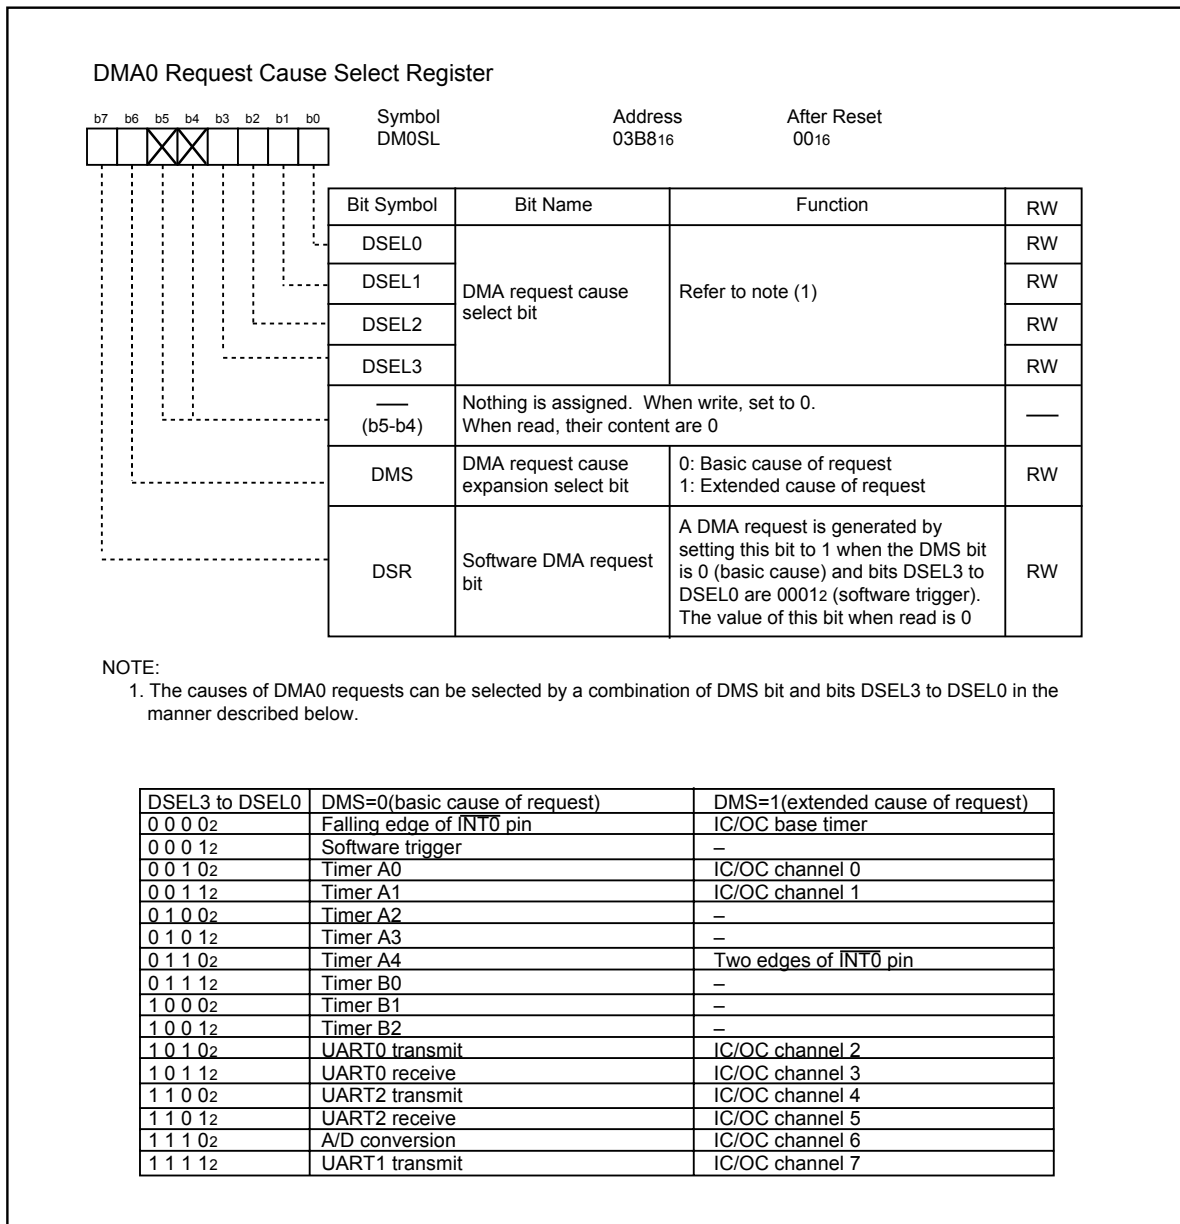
DMA0 Request Cause Select Register

b7 b6 b5 b4 b3 b2 b1 b0

Symbol DM0SL

Address $03B8_{16}$

After Reset $00_{16}$

| Bit Symbol | Bit Name | Function | RW |
|---|---|---|---|
| DSEL0 | DMA request cause select bit | Refer to note (1) | RW |
| DSEL1 | | | RW |
| DSEL2 | | | RW |
| DSEL3 | | | RW |
| — (b5-b4) | Nothing is assigned. When write, set to 0. When read, their content are 0 | | — |
| DMS | DMA request cause expansion select bit | 0: Basic cause of request 1: Extended cause of request | RW |
| DSR | Software DMA request bit | A DMA request is generated by setting this bit to 1 when the DMS bit is 0 (basic cause) and bits DSEL3 to DSEL0 are $0001_2$ (software trigger). The value of this bit when read is 0 | RW |

NOTE:
1. The causes of DMA0 requests can be selected by a combination of DMS bit and bits DSEL3 to DSEL0 in the manner described below.

| DSEL3 to DSEL0 | DMS=0(basic cause of request) | DMS=1(extended cause of request) |
|---|---|---|
| $0\ 0\ 0\ 0_2$ | Falling edge of $\overline{INT0}$ pin | IC/OC base timer |
| $0\ 0\ 0\ 1_2$ | Software trigger | – |
| $0\ 0\ 1\ 0_2$ | Timer A0 | IC/OC channel 0 |
| $0\ 0\ 1\ 1_2$ | Timer A1 | IC/OC channel 1 |
| $0\ 1\ 0\ 0_2$ | Timer A2 | – |
| $0\ 1\ 0\ 1_2$ | Timer A3 | – |
| $0\ 1\ 1\ 0_2$ | Timer A4 | Two edges of $\overline{INT0}$ pin |
| $0\ 1\ 1\ 1_2$ | Timer B0 | – |
| $1\ 0\ 0\ 0_2$ | Timer B1 | – |
| $1\ 0\ 0\ 1_2$ | Timer B2 | – |
| $1\ 0\ 1\ 0_2$ | UART0 transmit | IC/OC channel 2 |
| $1\ 0\ 1\ 1_2$ | UART0 receive | IC/OC channel 3 |
| $1\ 1\ 0\ 0_2$ | UART2 transmit | IC/OC channel 4 |
| $1\ 1\ 0\ 1_2$ | UART2 receive | IC/OC channel 5 |
| $1\ 1\ 1\ 0_2$ | A/D conversion | IC/OC channel 6 |
| $1\ 1\ 1\ 1_2$ | UART1 transmit | IC/OC channel 7 |